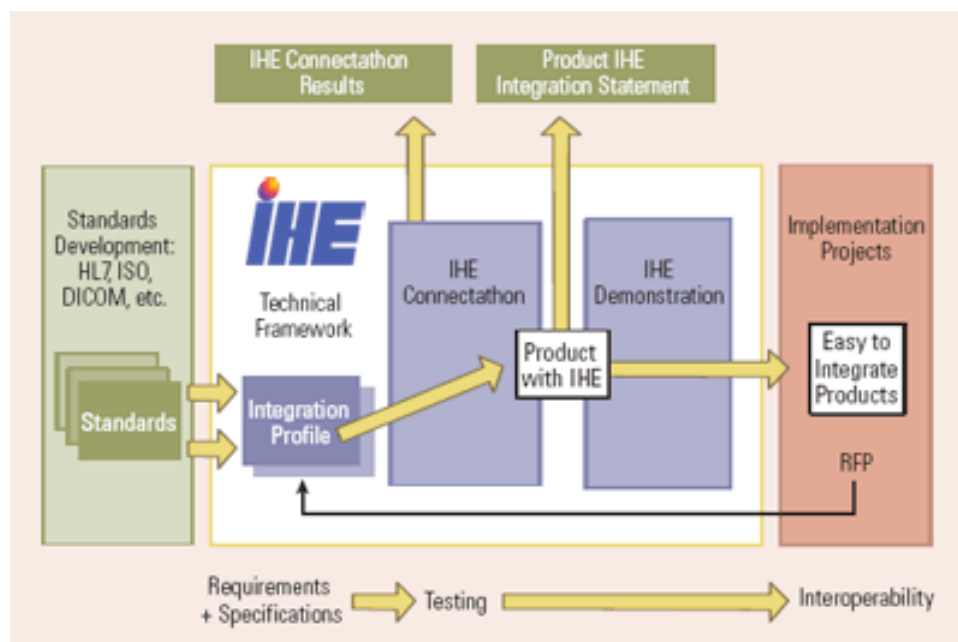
IHE Connectathon Results

Product IHE Integration Statement

Standards Development: HL7, ISO, DICOM, etc.

Standards

IHE

Technical Framework

Integration Profile

IHE Connectathon

Product with IHE

IHE Demonstration

Implementation Projects

Easy to Integrate Products

RFP

Requirements + Specifications

Testing

Interoperability